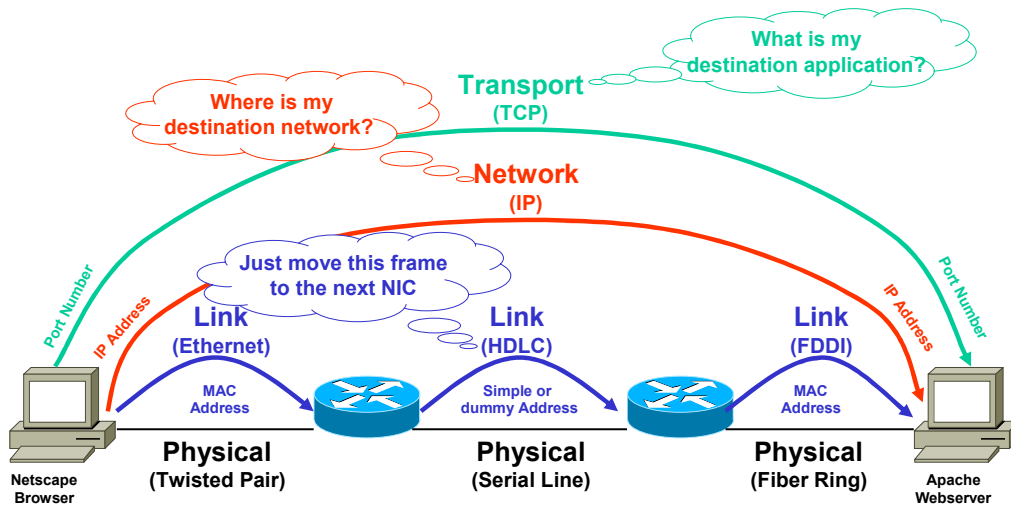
What is my destination application?

Transport
(TCP)

Where is my destination network?

Network
(IP)

Just move this frame to the next NIC

Port Number

IP Address

Link
(Ethernet)

Link
(HDLC)

Link
(FDDI)

IP Address

Port Number

MAC Address

Simple or dummy Address

MAC Address

Physical
(Twisted Pair)

Physical
(Serial Line)

Physical
(Fiber Ring)

Netscape Browser

Apache Webserver